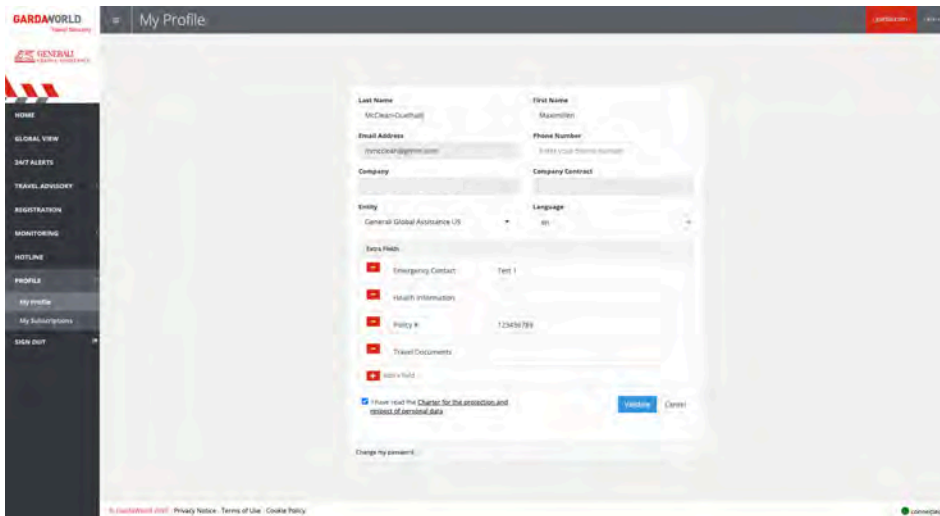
GARDAWORLD
Travel Security

GENERALI
GLOBAL ASSISTANCE

HOME
GLOBAL VIEW
24/7 ALERTS
TRAVEL ADVISORY
REGISTRATION
MONITORING
HOTLINE
PROFILE
My Profile
My Subscriptions
SIGN OUT

My Profile

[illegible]

Last Name
McClean-Ouellhali

First Name
Maximilien

Email Address
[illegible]

Phone Number
Enter your Phone number

Company

Company Contract

Entity
Generali Global Assistance US

Language
en

Extra Fields

Emergency Contact
Test 1

Health Information

Policy #
123456789

Travel Documents

Add a field

I have read the Charter for the protection and respect of personal data

Validate
Cancel

Change my consent

© GardaWorld 2021 Privacy Notice Terms of Use Cookie Policy

connected